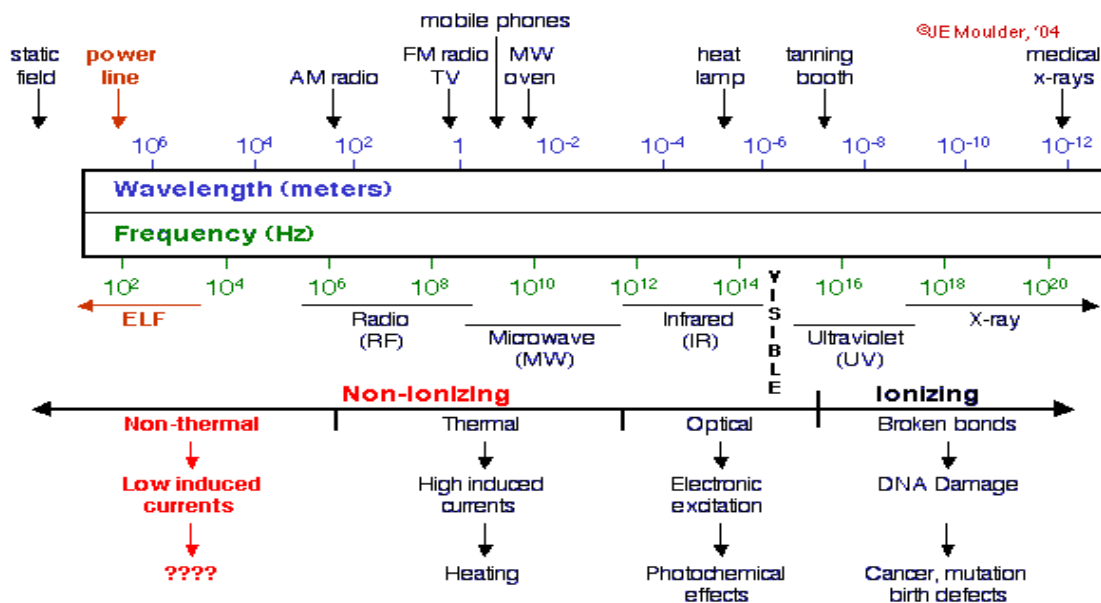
©JE Moulder, '04

mobile phones

static field

power line

AM radio

FM radio TV

MW oven

heat lamp

tanning booth

medical x-rays

$10^6$ $10^4$ $10^2$ 1 $10^{-2}$ $10^{-4}$ $10^{-6}$ $10^{-8}$ $10^{-10}$ $10^{-12}$

Wavelength (meters)

Frequency (Hz)

$10^2$ $10^4$ $10^6$ $10^8$ $10^{10}$ $10^{12}$ $10^{14}$ VISIBLE $10^{16}$ $10^{18}$ $10^{20}$

ELF

Radio (RF)

Microwave (MW)

Infrared (IR)

Ultraviolet (UV)

X-ray

Non-Ionizing

Ionizing

Non-thermal

Low induced currents

????

Thermal

High induced currents

Heating

Optical

Electronic excitation

Photochemical effects

Broken bonds

DNA Damage

Cancer, mutation birth defects